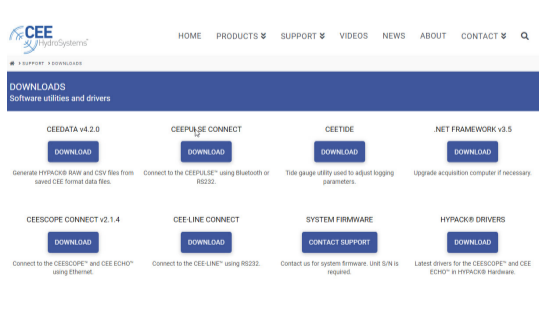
CEE HydroSystems™

HOME PRODUCTS SUPPORT VIDEOS NEWS ABOUT CONTACT

> SUPPORT > DOWNLOADS

DOWNLOADS
Software utilities and drivers

CEEDATA v4.2.0
DOWNLOAD
Generate HYPACK® RAW and CSV files from saved CEE format data files.

CEEPULSE CONNECT
DOWNLOAD
Connect to the CEEPULSE™ using Bluetooth or RS232.

CEETIDE
DOWNLOAD
Tide gauge utility used to adjust logging parameters.

.NET FRAMEWORK v3.5
DOWNLOAD
Upgrade acquisition computer if necessary.

CEESCOPE CONNECT v2.1.4
DOWNLOAD
Connect to the CEESCOPE™ and CEE ECHO™ using Ethernet.

CEE-LINE CONNECT
DOWNLOAD
Connect to the CEE-LINE™ using RS232.

SYSTEM FIRMWARE
CONTACT SUPPORT
Contact us for system firmware. Unit S/N is required.

HYPACK® DRIVERS
DOWNLOAD
Latest drivers for the CEESCOPE™ and CEE ECHO™ in HYPACK® Hardware.